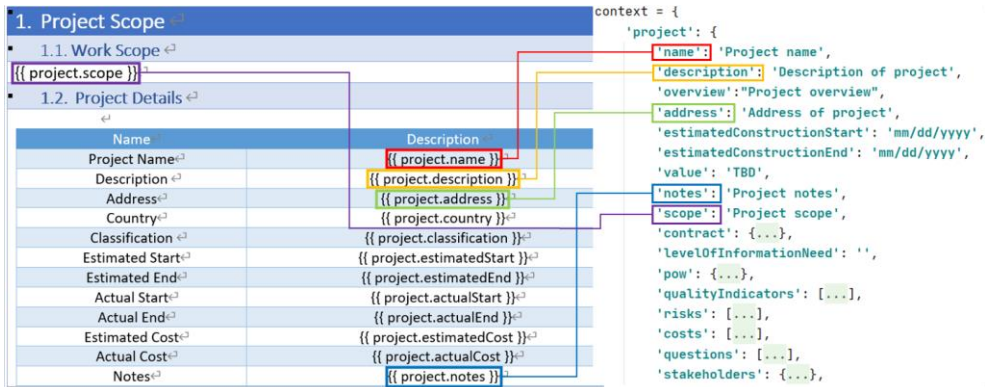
1. Project Scope

1.1. Work Scope

{{ project.scope }}

1.2. Project Details

| Name | Description |
|---|---|
| Project Name | {{ project.name }} |
| Description | {{ project.description }} |
| Address | {{ project.address }} |
| Country | {{ project.country }} |
| Classification | {{ project.classification }} |
| Estimated Start | {{ project.estimatedStart }} |
| Estimated End | {{ project.estimatedEnd }} |
| Actual Start | {{ project.actualStart }} |
| Actual End | {{ project.actualEnd }} |
| Estimated Cost | {{ project.estimatedCost }} |
| Actual Cost | {{ project.actualCost }} |
| Notes | {{ project.notes }} |

context = {
'project': {
'name': 'Project name',
'description': 'Description of project',
'overview':"Project overview",
'address': 'Address of project',
'estimatedConstructionStart': 'mm/dd/yyyy',
'estimatedConstructionEnd': 'mm/dd/yyyy',
'value': 'TBD',
'notes': 'Project notes',
'scope': 'Project scope',
'contract': {...},
'levelOfInformationNeed': '',
'pow': {...},
'qualityIndicators': [...],
'risks': [...],
'costs': [...],
'questions': [...],
'stakeholders': {...},